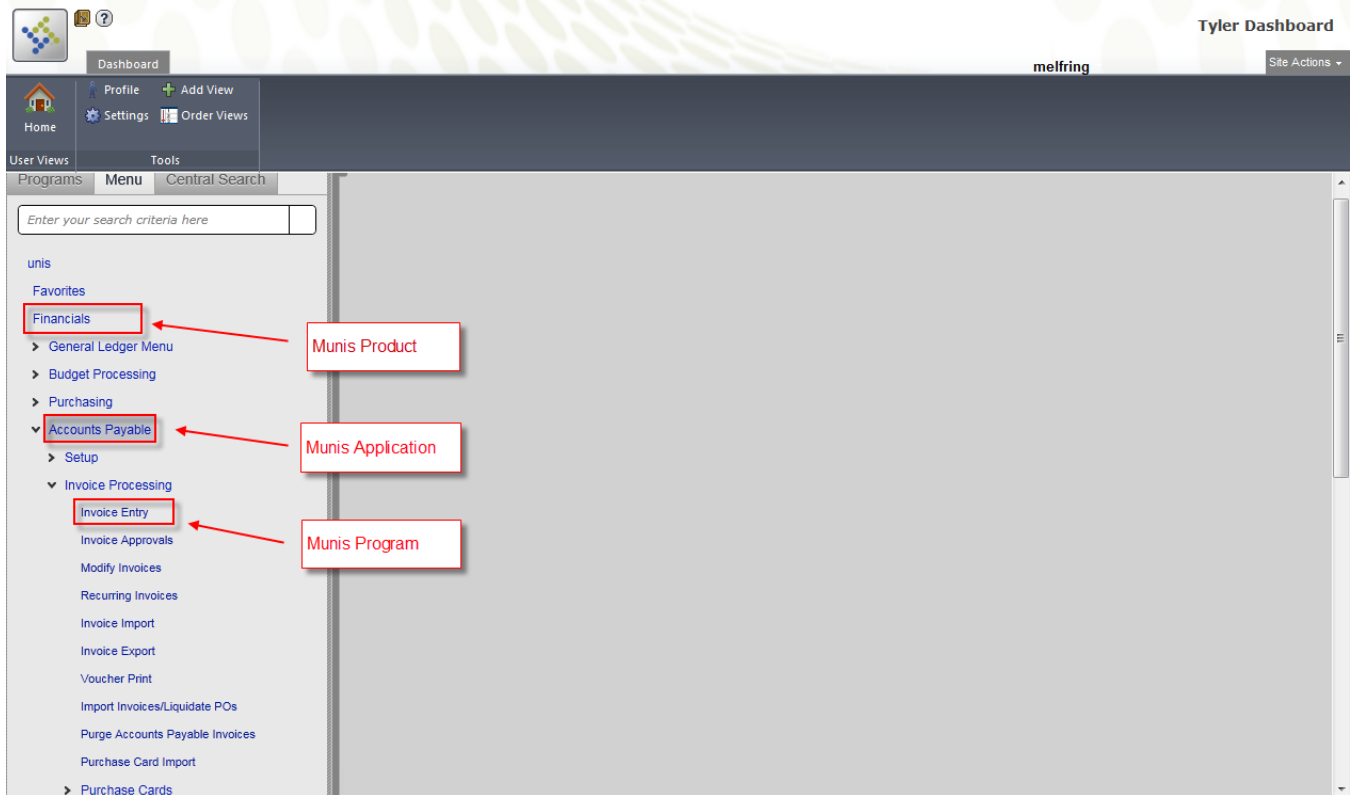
Tyler Dashboard

Dashboard

melfring

Site Actions

Home

Profile

Add View

Settings

Order Views

User Views

Tools

Programs

Menu

Central Search

Enter your search criteria here

unis

Favorites

Financials

Munis Product

General Ledger Menu

Budget Processing

Purchasing

Accounts Payable

Munis Application

Setup

Invoice Processing

Invoice Entry

Munis Program

Invoice Approvals

Modify Invoices

Recurring Invoices

Invoice Import

Invoice Export

Voucher Print

Import Invoices/Liquidate POs

Purge Accounts Payable Invoices

Purchase Card Import

Purchase Cards